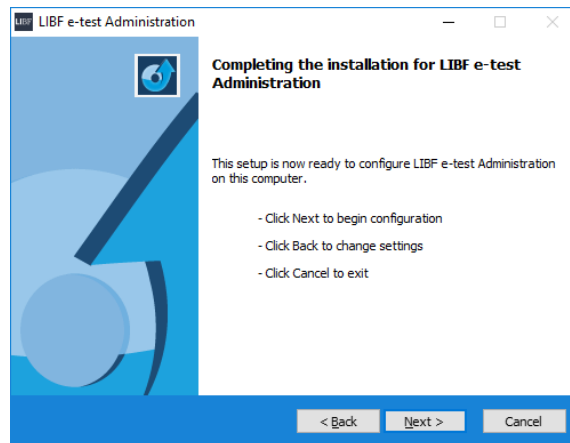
LIBF LIBF e-test Administration

Completing the installation for LIBF e-test Administration

This setup is now ready to configure LIBF e-test Administration on this computer.

- Click Next to begin configuration

- Click Back to change settings

- Click Cancel to exit

< Back Next > Cancel